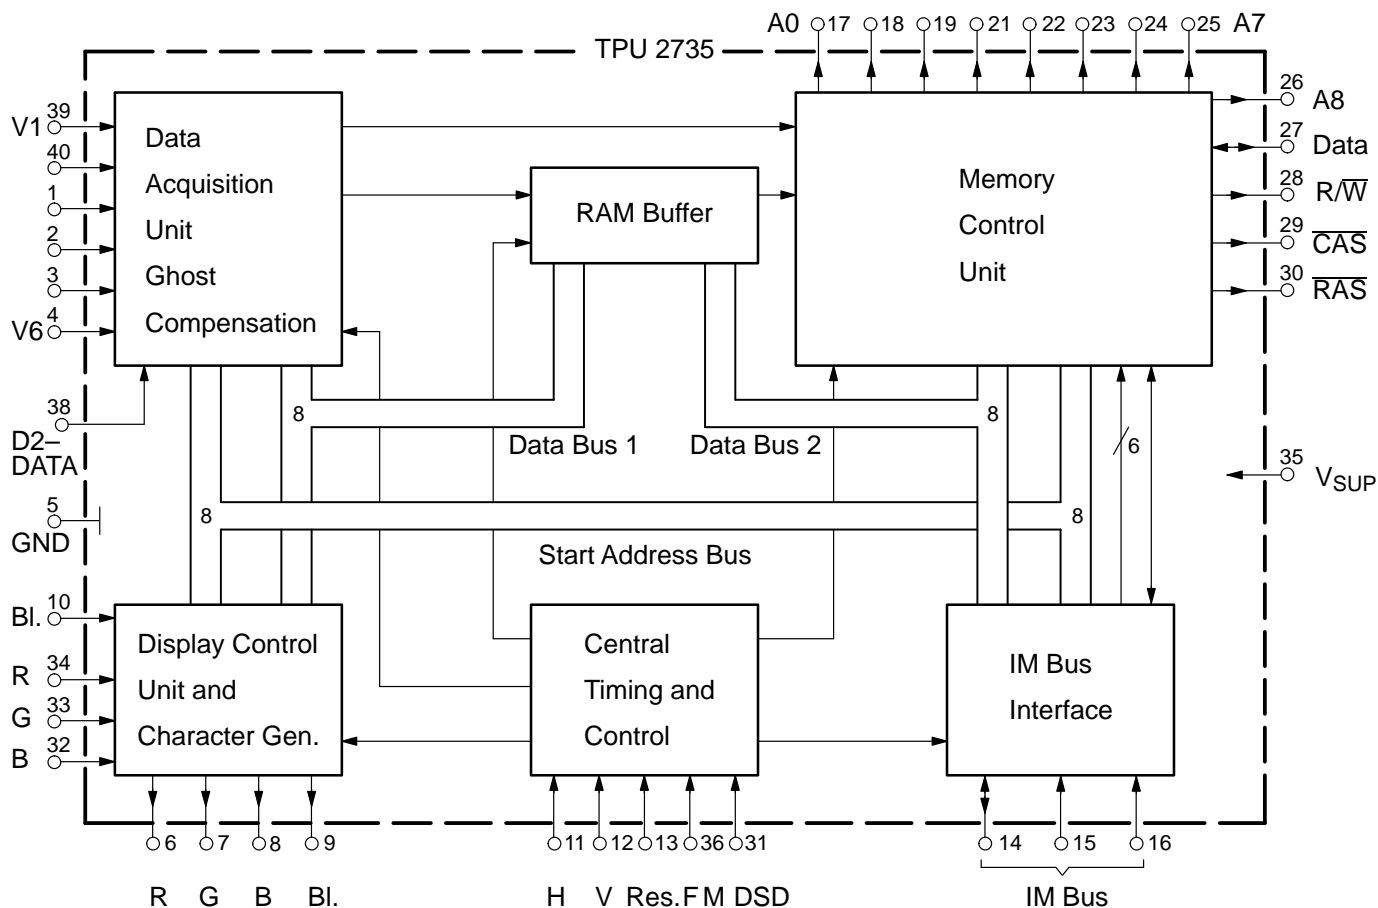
A0 17 18 19 21 22 23 24 25 A7

TPU 2735

V1 39
40
1
2
3
V6 4

Data Acquisition Unit Ghost Compensation

RAM Buffer

Memory Control Unit

26 A8
27 Data
28 $R/\overline{W}$
29 $\overline{CAS}$
30 $\overline{RAS}$

38 D2–DATA

8

Data Bus 1

Data Bus 2

8

6

35 $V_{SUP}$

5 GND

8

8

Start Address Bus

Bl. 10
R 34
G 33
B 32

Display Control Unit and Character Gen.

Central Timing and Control

IM Bus Interface

6 7 8 9

11 12 13 36 31

14 15 16

R G B Bl.

H V Res. F M DSD

IM Bus